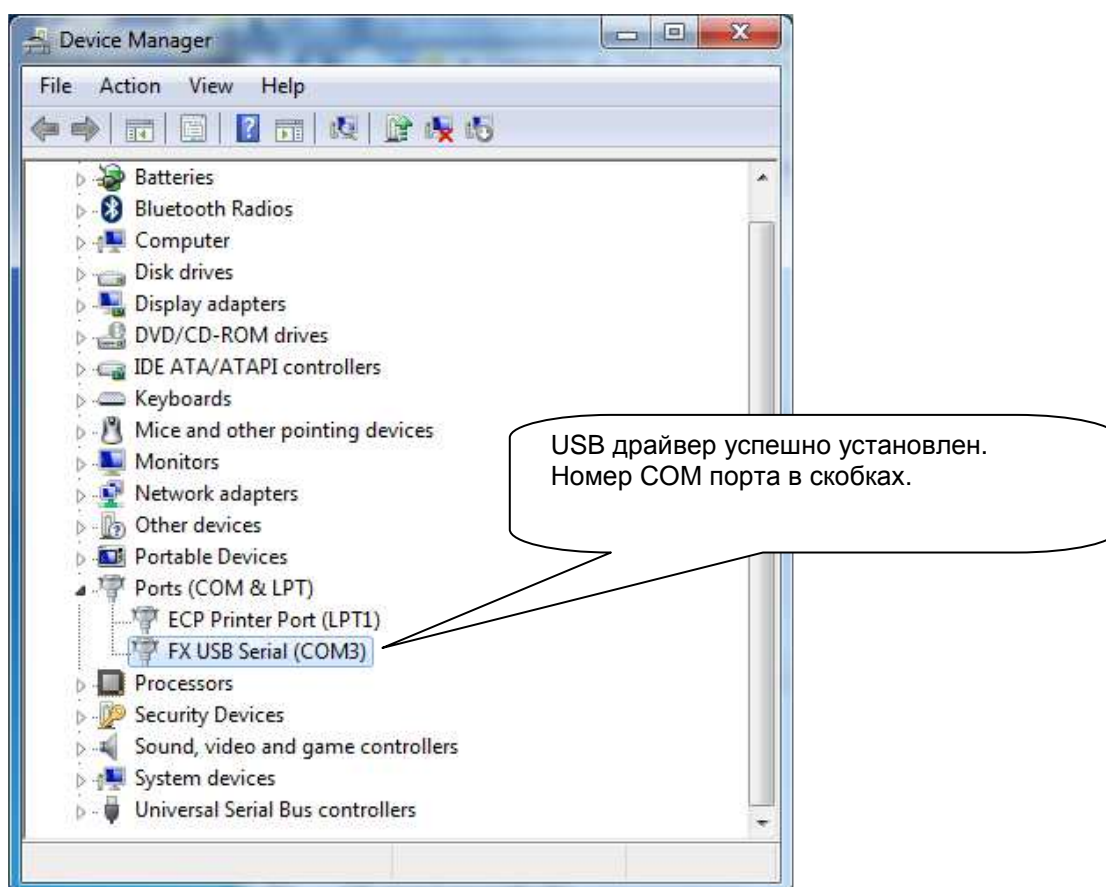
Device Manager

File Action View Help

Batteries
Bluetooth Radios
Computer
Disk drives
Display adapters
DVD/CD-ROM drives
IDE ATA/ATAPI controllers
Keyboards
Mice and other pointing devices
Monitors
Network adapters
Other devices
Portable Devices
Ports (COM & LPT)
ECP Printer Port (LPT1)
FX USB Serial (COM3)
Processors
Security Devices
Sound, video and game controllers
System devices
Universal Serial Bus controllers

USB драйвер успешно установлен. Номер COM порта в скобках.